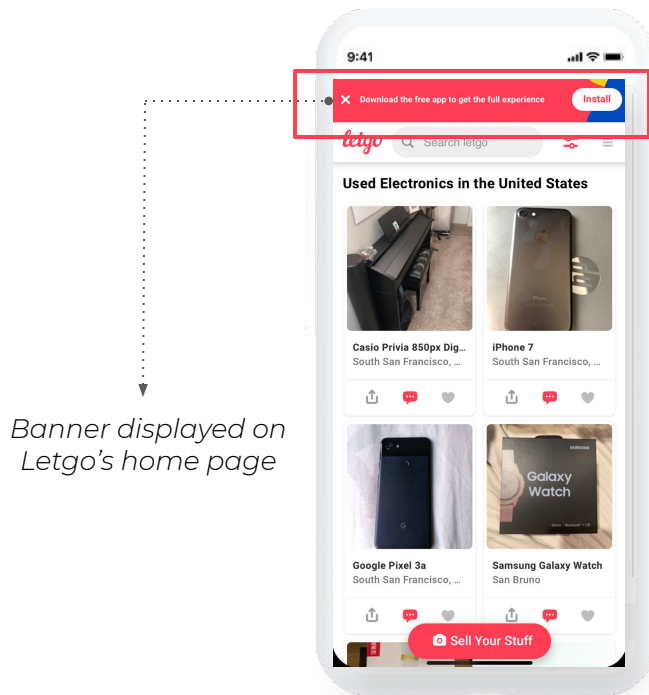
9:41

Download the free app to get the full experience

Install

letgo

Search letgo

Used Electronics in the United States

Casio Privia 850px Dig...
South San Francisco, ...

iPhone 7
South San Francisco, ...

Galaxy Watch

Google Pixel 3a
South San Francisco, ...

Samsung Galaxy Watch
San Bruno

Sell Your Stuff

Banner displayed on Letgo's home page